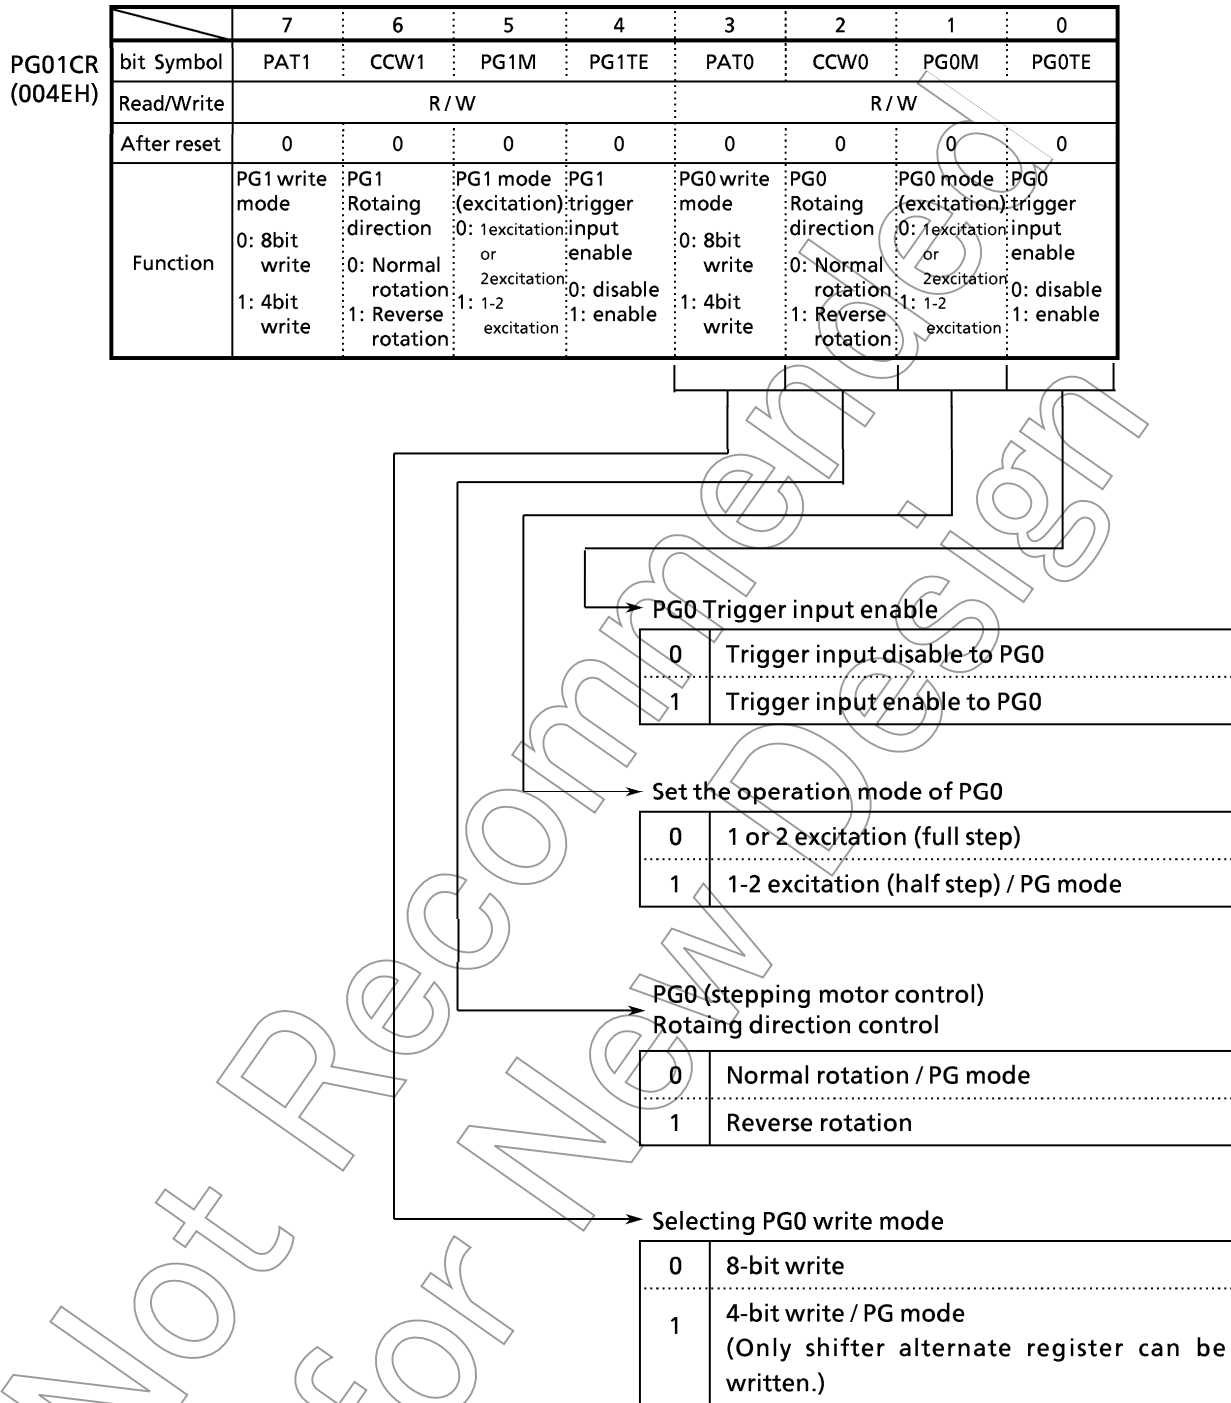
PG01CR
(004EH)

| | 7 | 6 | 5 | 4 | 3 | 2 | 1 | 0 |
|---|---|---|---|---|---|---|---|---|
| bit Symbol | PAT1 | CCW1 | PG1M | PG1TE | PAT0 | CCW0 | PG0M | PG0TE |
| Read/Write | R / W | | | | R / W | | | |
| After reset | 0 | 0 | 0 | 0 | 0 | 0 | 0 | 0 |
| Function | PG1 write mode 0: 8bit write 1: 4bit write | PG1 Rotaing direction 0: Normal rotation 1: Reverse rotation | PG1 mode (excitation) 0: 1excitation or 2excitation 1: 1-2 excitation | PG1 trigger input enable 0: disable 1: enable | PG0 write mode 0: 8bit write 1: 4bit write | PG0 Rotaing direction 0: Normal rotation 1: Reverse rotation | PG0 mode (excitation) 0: 1excitation or 2excitation 1: 1-2 excitation | PG0 trigger input enable 0: disable 1: enable |

PG0 Trigger input enable

| 0 | Trigger input disable to PG0 |
|---|---|
| 1 | Trigger input enable to PG0 |

Set the operation mode of PG0

| 0 | 1 or 2 excitation (full step) |
|---|---|
| 1 | 1-2 excitation (half step) / PG mode |

PG0 (stepping motor control)
Rotaing direction control

| 0 | Normal rotation / PG mode |
|---|---|
| 1 | Reverse rotation |

Selecting PG0 write mode

| 0 | 8-bit write |
|---|---|
| 1 | 4-bit write / PG mode (Only shifter alternate register can be written.) |

Not Recommended for New Design